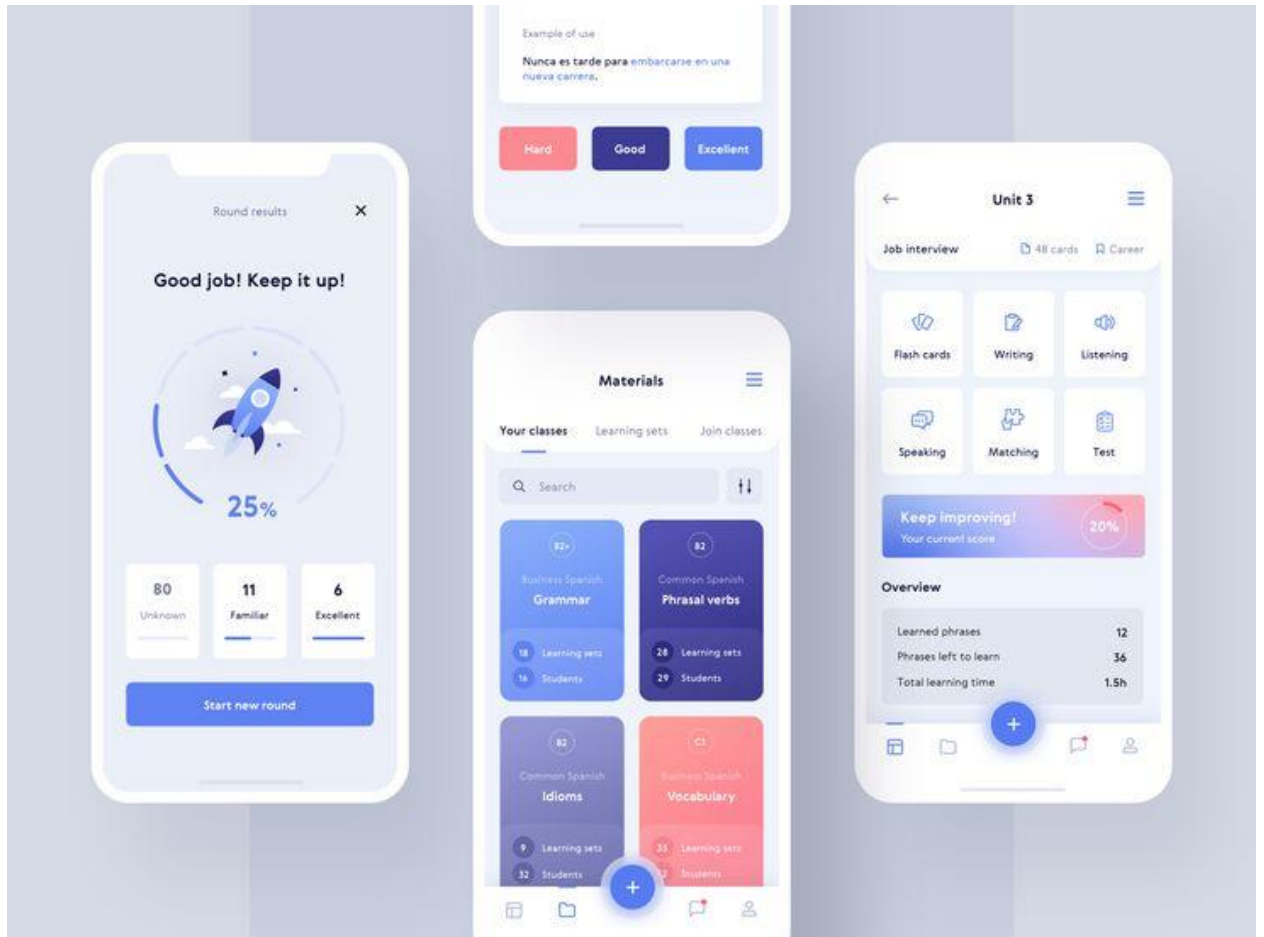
Round results

×

Good job! Keep it up!

25%

80
Unknown

11
Familiar

6
Excellent

Start new round

Example of use

Nunca es tarde para embarcarse en una nueva carrera.

Hard

Good

Excellent

Materials

Your classes

Learning sets

Join classes

Search

B2+
Business Spanish
Grammar
18 Learning sets
16 Students

B2
Common Spanish
Phrasal verbs
28 Learning sets
29 Students

B2
Common Spanish
Idioms
9 Learning sets
32 Students

C1
Business Spanish
Vocabulary
35 Learning sets
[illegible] Students

+

Unit 3

Job interview

48 cards

Career

Flash cards

Writing

Listening

Speaking

Matching

Test

Keep improving!
Your current score
20%

Overview

Learned phrases
12

Phrases left to learn
36

Total learning time
1.5h

+